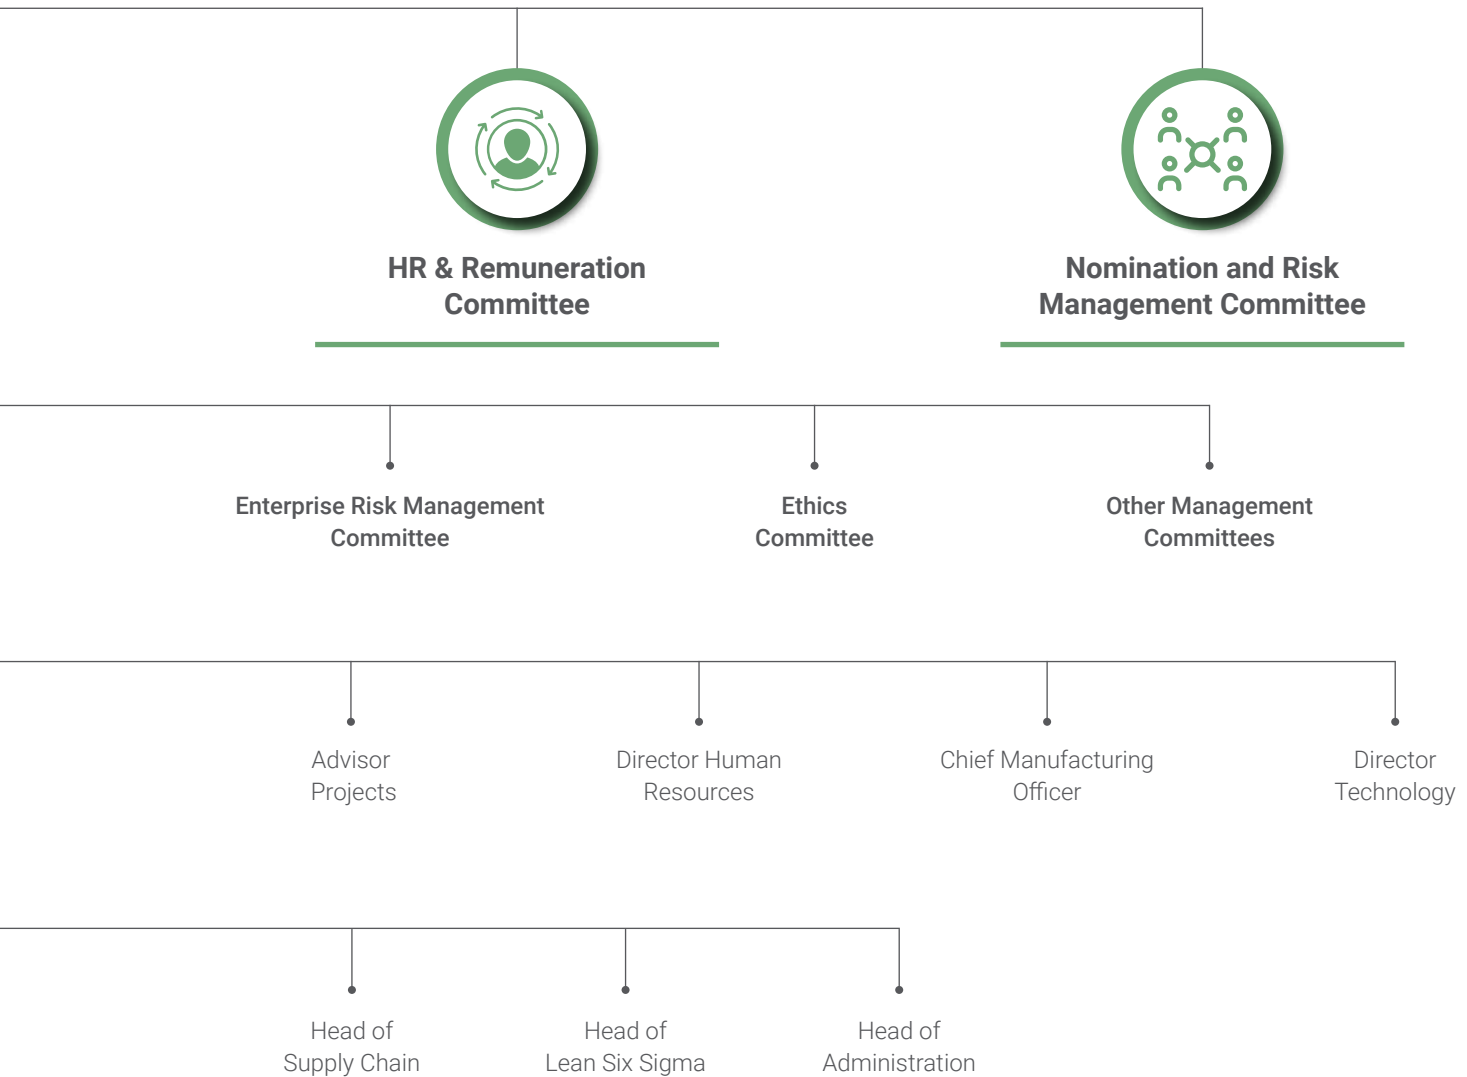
HR & Remuneration Committee

Nomination and Risk Management Committee

Enterprise Risk Management Committee

Ethics Committee

Other Management Committees

Advisor Projects

Director Human Resources

Chief Manufacturing Officer

Director Technology

Head of Supply Chain

Head of Lean Six Sigma

Head of Administration